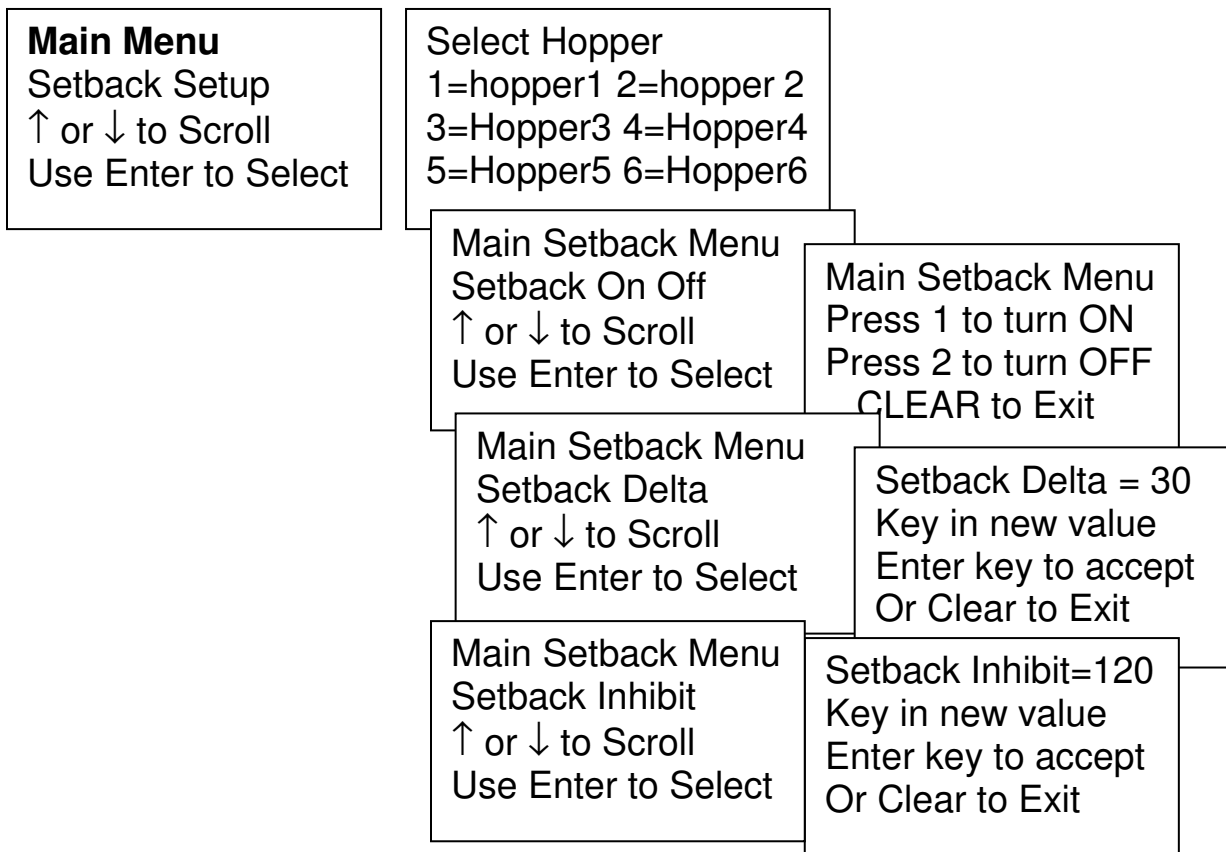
**Main Menu**
Setback Setup
↑ or ↓ to Scroll
Use Enter to Select

Select Hopper
1=hopper1 2=hopper 2
3=Hopper3 4=Hopper4
5=Hopper5 6=Hopper6

Main Setback Menu
Setback On Off
↑ or ↓ to Scroll
Use Enter to Select

Main Setback Menu
Press 1 to turn ON
Press 2 to turn OFF
CLEAR to Exit

Main Setback Menu
Setback Delta
↑ or ↓ to Scroll
Use Enter to Select

Setback Delta = 30
Key in new value
Enter key to accept
Or Clear to Exit

Main Setback Menu
Setback Inhibit
↑ or ↓ to Scroll
Use Enter to Select

Setback Inhibit=120
Key in new value
Enter key to accept
Or Clear to Exit